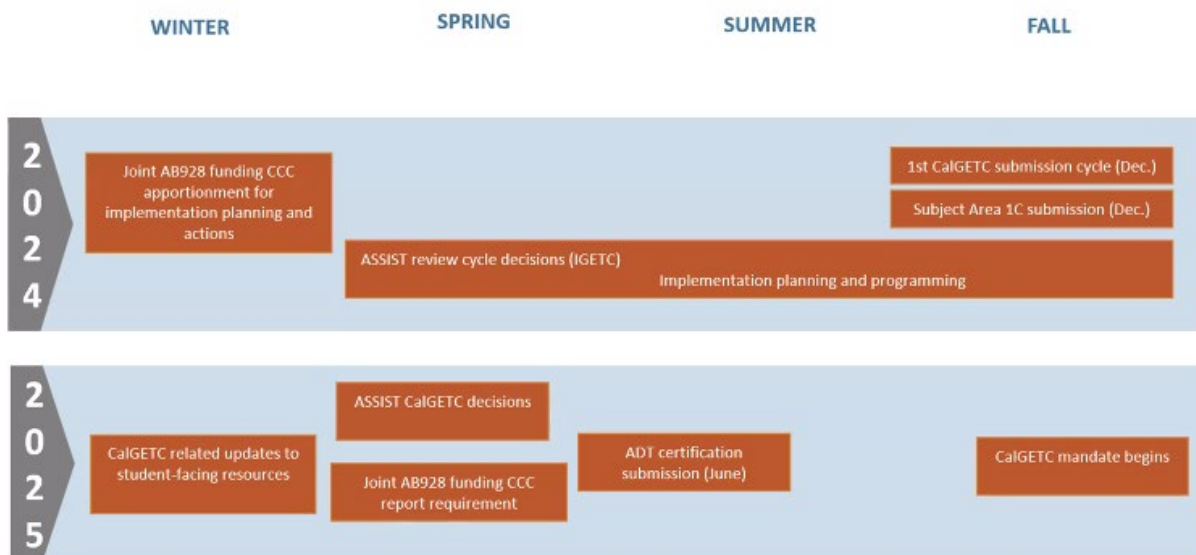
WINTER

SPRING

SUMMER

FALL

2024

Joint AB928 funding CCC apportionment for implementation planning and actions

1st CalGETC submission cycle (Dec.)

Subject Area 1C submission (Dec.)

ASSIST review cycle decisions (IGETC)

Implementation planning and programming

2025

ASSIST CalGETC decisions

CalGETC related updates to student-facing resources

ADT certification submission (June)

CalGETC mandate begins

Joint AB928 funding CCC report requirement